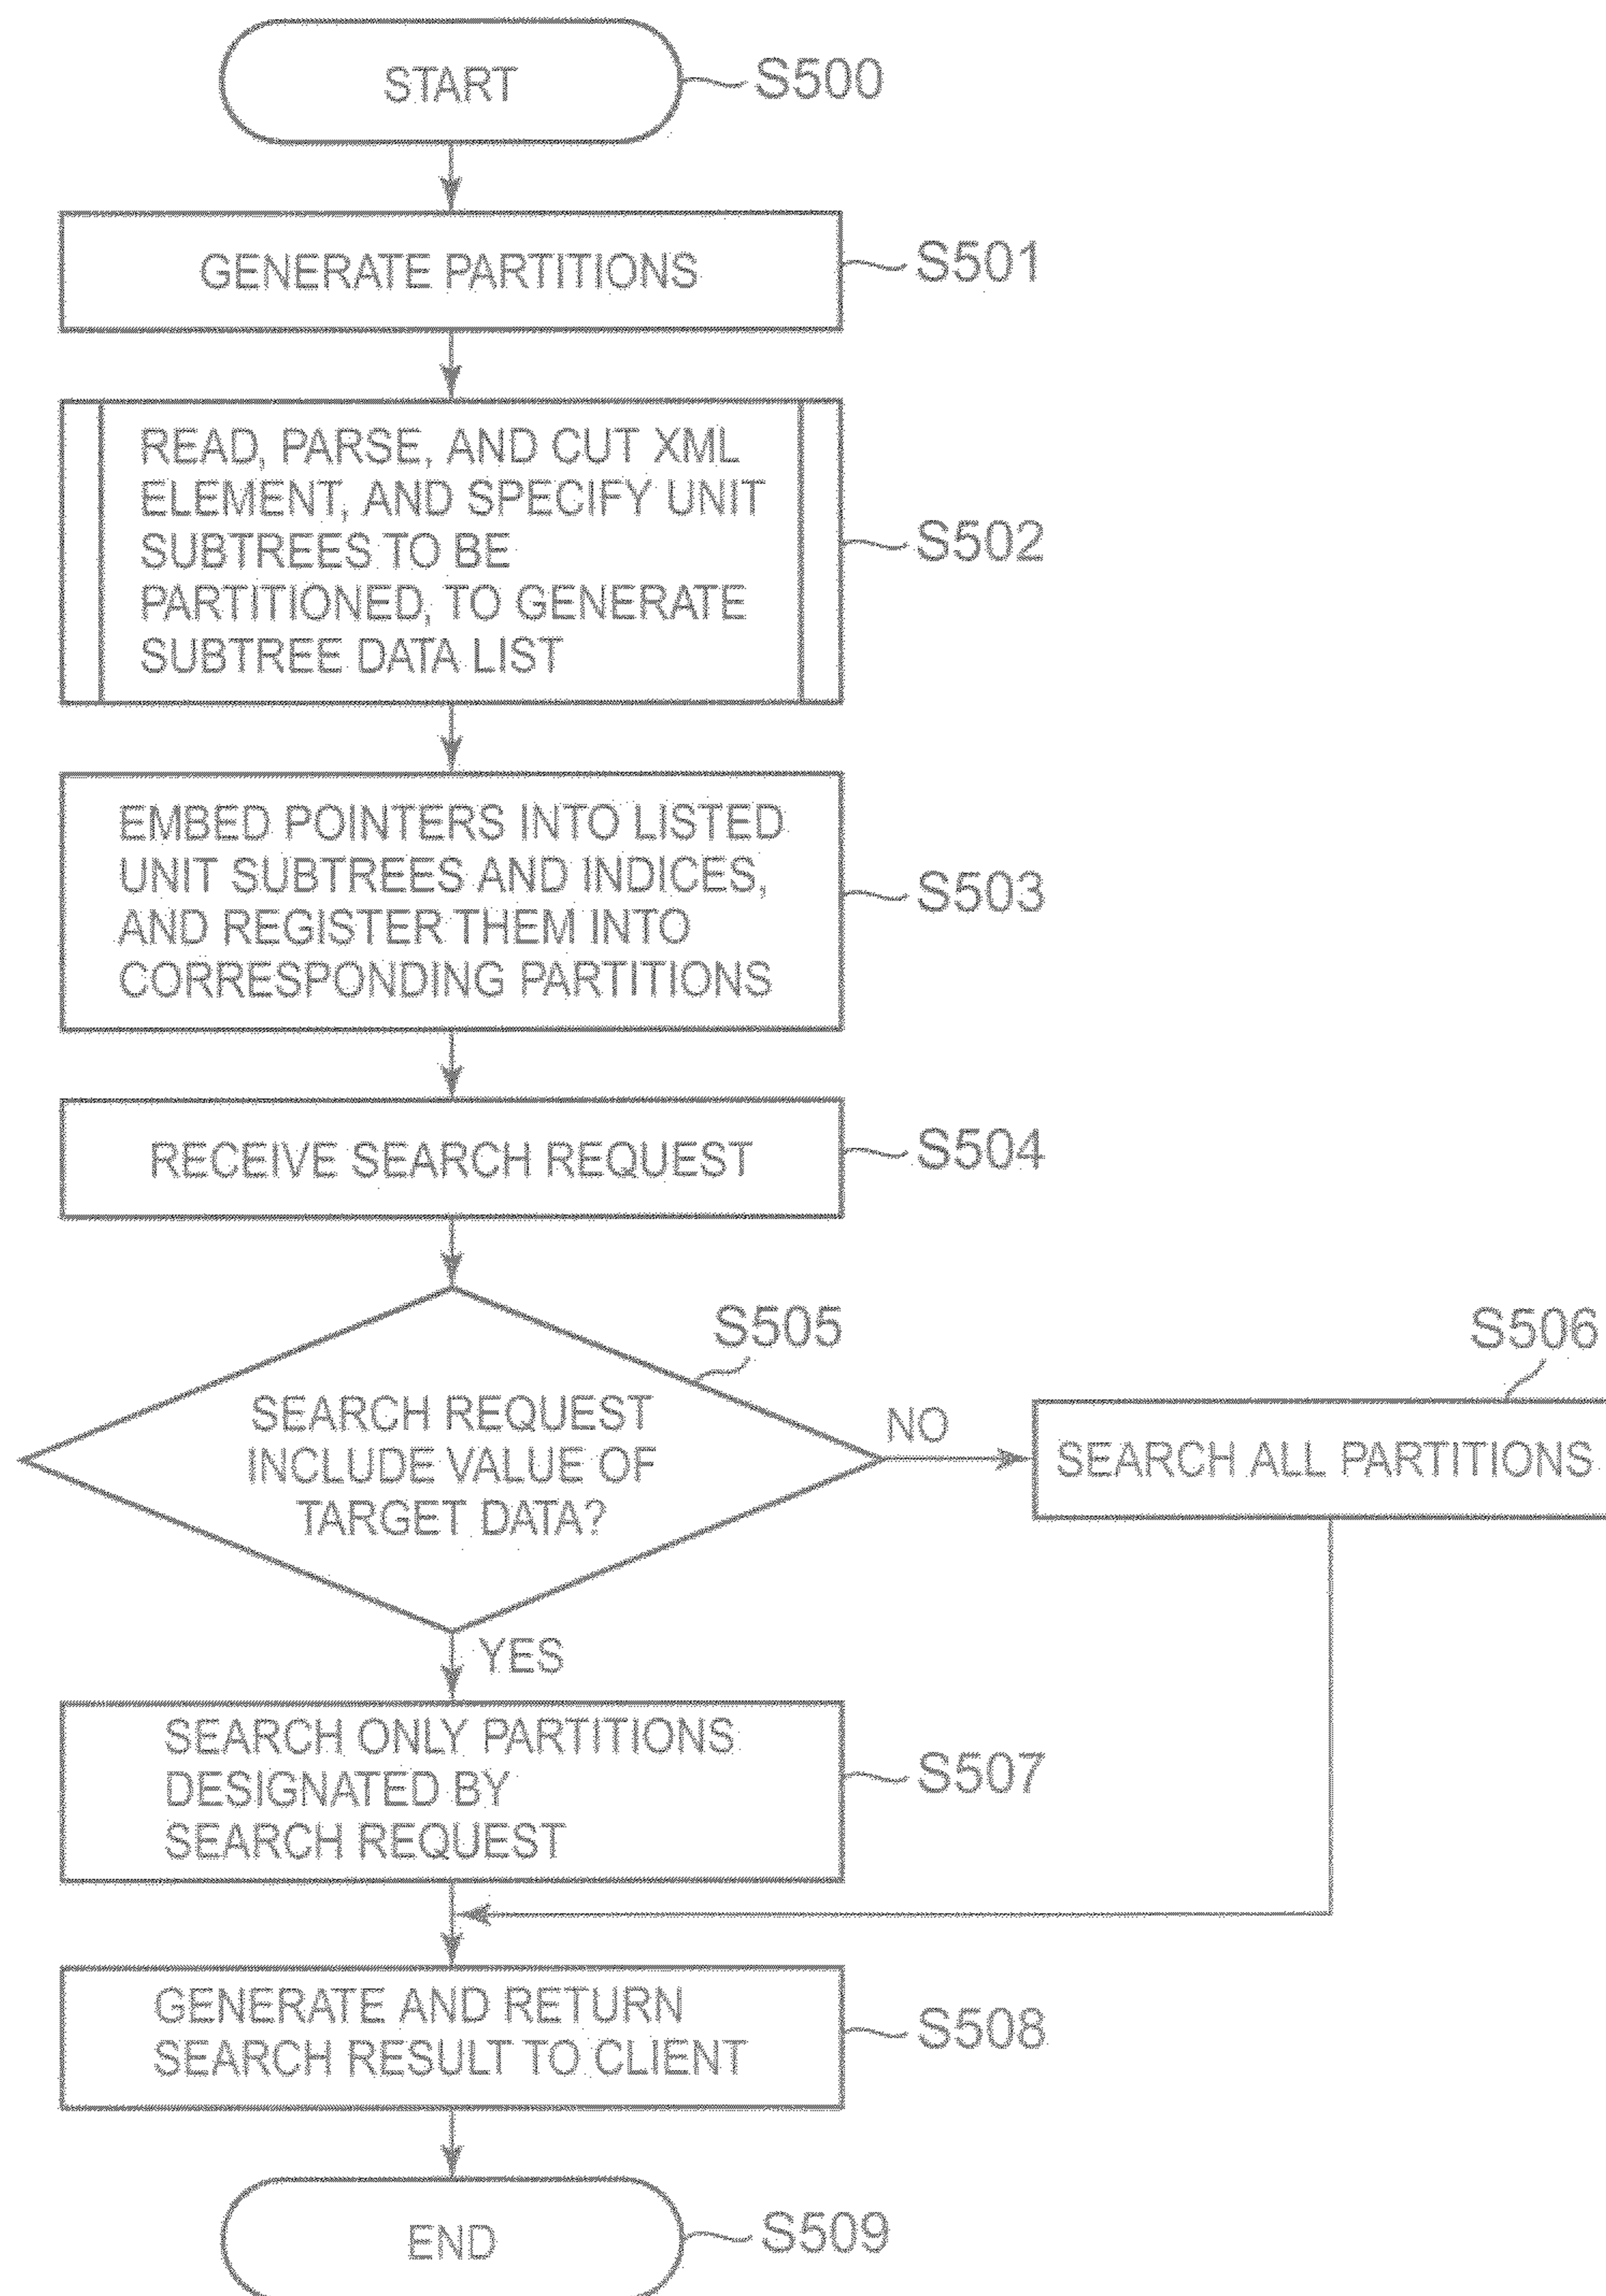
START
S500

GENERATE PARTITIONS
S501

READ, PARSE, AND CUT XML ELEMENT, AND SPECIFY UNIT SUBTREES TO BE PARTITIONED, TO GENERATE SUBTREE DATA LIST
S502

EMBED POINTERS INTO LISTED UNIT SUBTREES AND INDICES, AND REGISTER THEM INTO CORRESPONDING PARTITIONS
S503

RECEIVE SEARCH REQUEST
S504

S505
SEARCH REQUEST INCLUDE VALUE OF TARGET DATA?

NO

S506
SEARCH ALL PARTITIONS

YES

SEARCH ONLY PARTITIONS DESIGNATED BY SEARCH REQUEST
S507

GENERATE AND RETURN SEARCH RESULT TO CLIENT
S508

END
S509